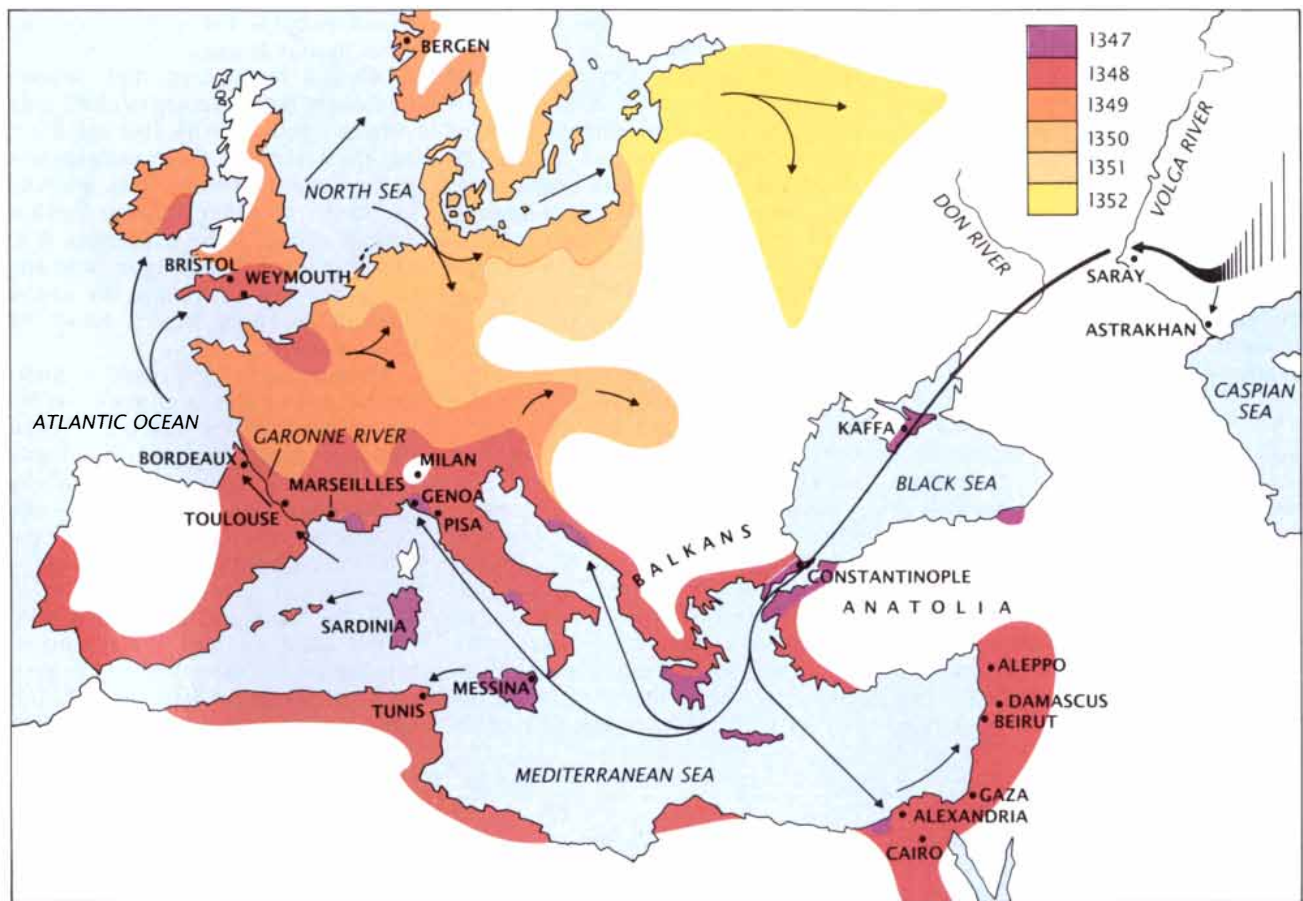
1347
1348
1349
1350
1351
1352

BERGEN
NORTH SEA
DON RIVER
VOLGA RIVER
SARAY
ASTRAKHAN
CASPIAN SEA
BRISTOL
WEYMOUTH
ATLANTIC OCEAN
GARONNE RIVER
BORDEAUX
MILAN
MARSEILLLES
GENOA
PISA
TOULOUSE
KAFFA
BLACK SEA
BALKANS
CONSTANTINOPLE
ANATOLIA
SARDINIA
MESSINA
TUNIS
ALEPPO
DAMASCUS
BEIRUT
MEDITERRANEAN SEA
GAZA
ALEXANDRIA
CAIRO